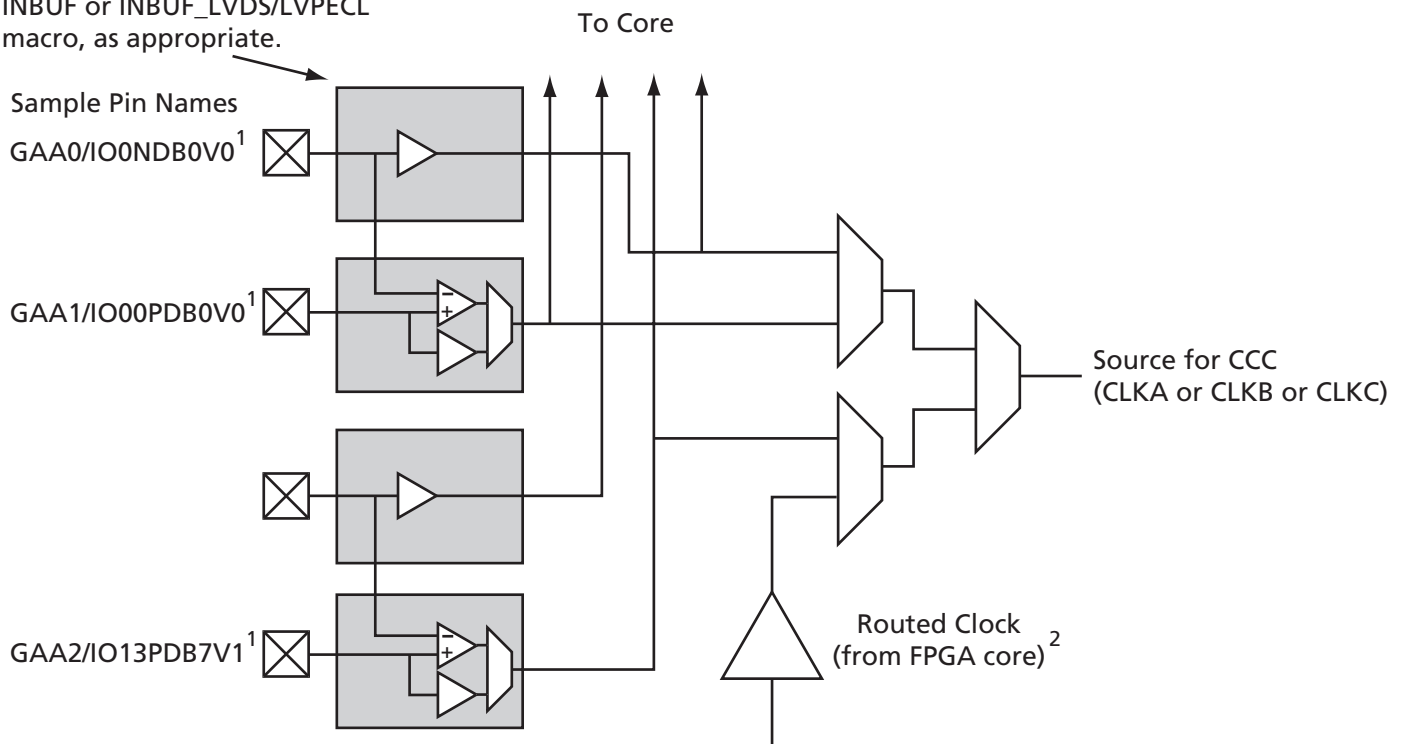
INBUF or INBUF_LVDS/LVPECL macro, as appropriate.

To Core

Sample Pin Names

GAA0/IO0NDB0V0$^1$

GAA1/IO00PDB0V0$^1$

−
+

Source for CCC (CLKA or CLKB or CLKC)

GAA2/IO13PDB7V1$^1$

−
+

Routed Clock (from FPGA core)$^2$